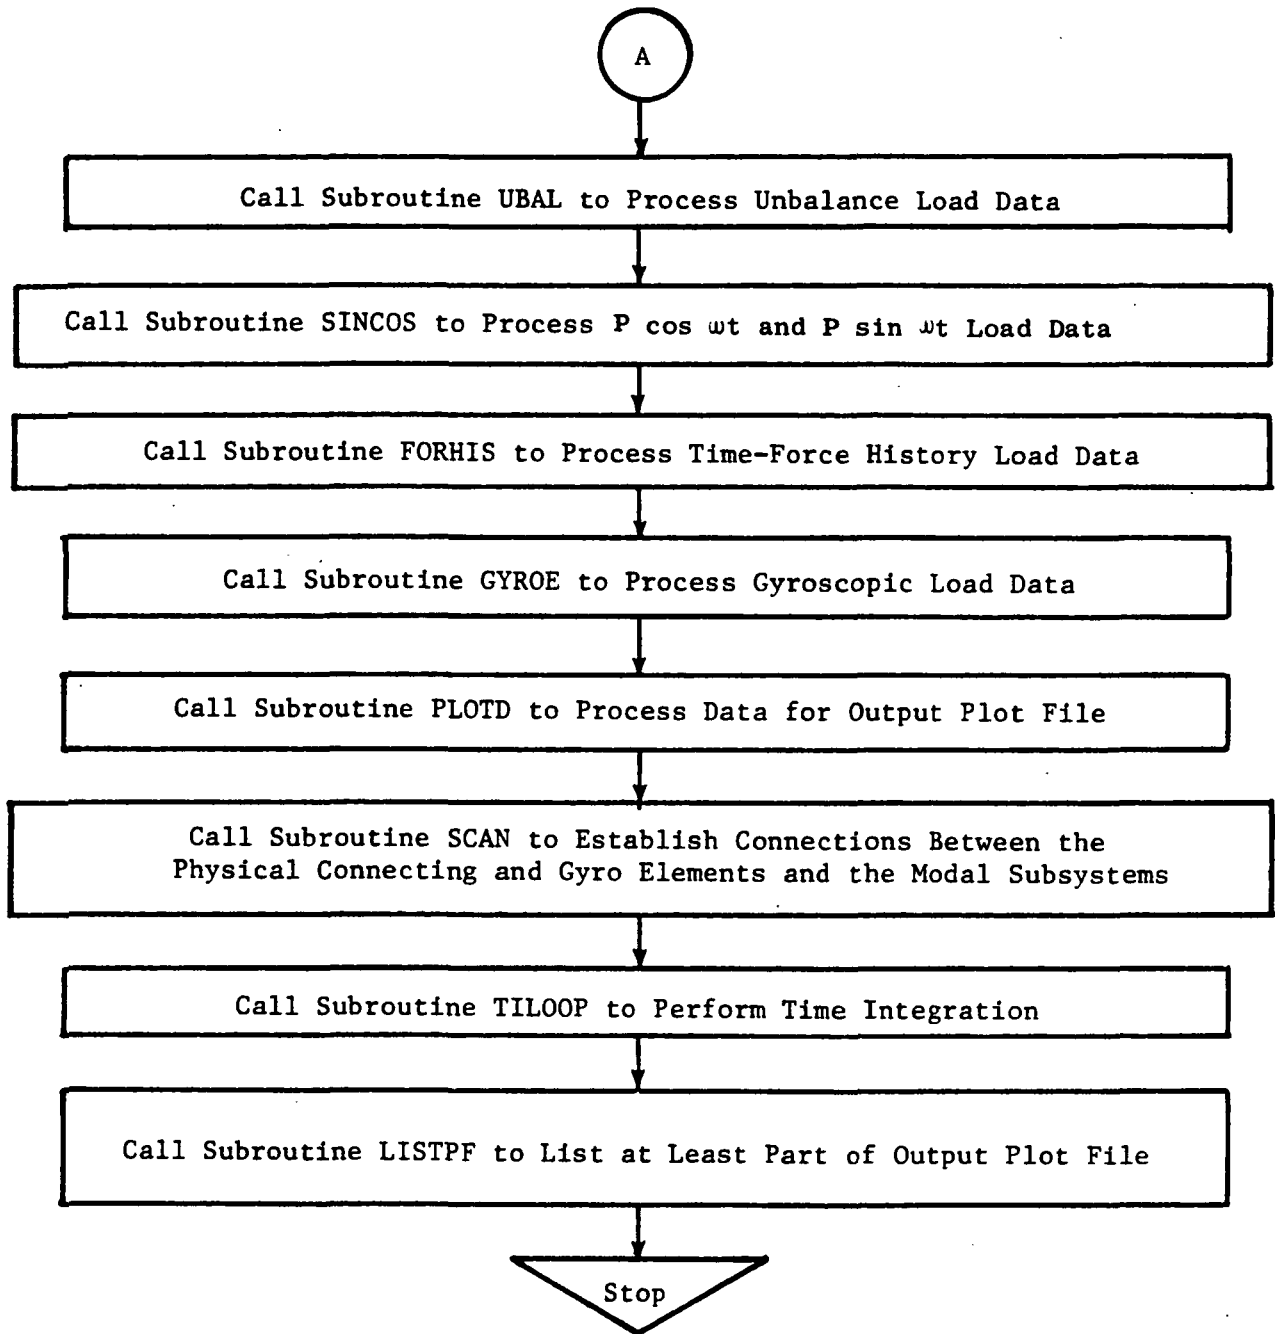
A

Call Subroutine UBAL to Process Unbalance Load Data

Call Subroutine SINCOS to Process P cos $\omega t$ and P sin $\omega t$ Load Data

Call Subroutine FORHIS to Process Time-Force History Load Data

Call Subroutine GYROE to Process Gyroscopic Load Data

Call Subroutine PLOTD to Process Data for Output Plot File

Call Subroutine SCAN to Establish Connections Between the Physical Connecting and Gyro Elements and the Modal Subsystems

Call Subroutine TILOOP to Perform Time Integration

Call Subroutine LISTPF to List at Least Part of Output Plot File

Stop